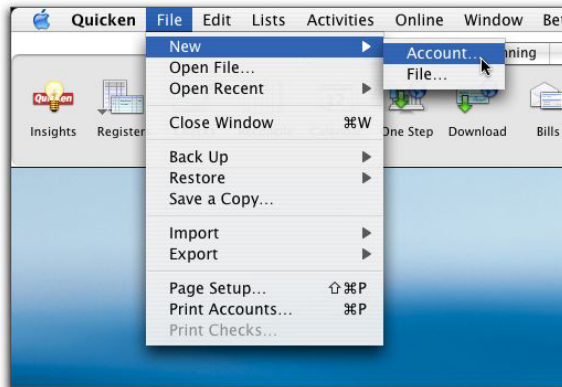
Quicken File Edit Lists Activities Online Window Bet

New
Open File...
Open Recent
Close Window ⌘W
Back Up
Restore
Save a Copy...
Import
Export
Page Setup... ⇧⌘P
Print Accounts... ⌘P
Print Checks...

Account...
File...

nning

Quicken
Insights Register One Step Download Bills